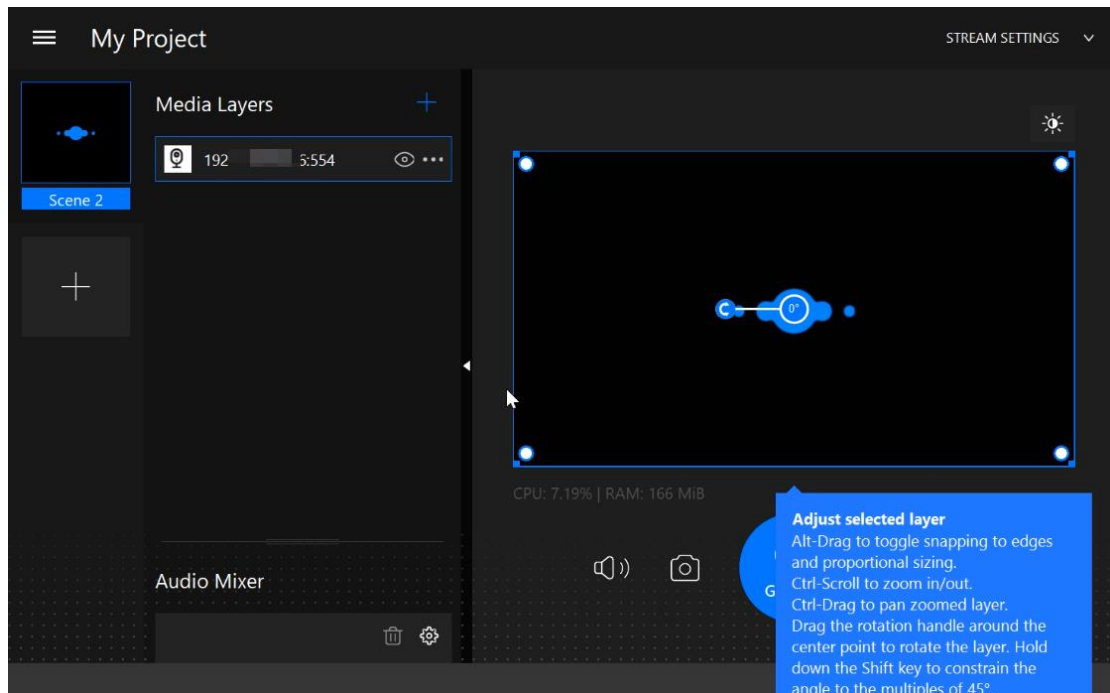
My Project

STREAM SETTINGS

Media Layers

192 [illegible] 5:554

Scene 2

0°

CPU: 7.19% | RAM: 166 MiB

Audio Mixer

G

Adjust selected layer
Alt-Drag to toggle snapping to edges and proportional sizing.
Ctrl-Scroll to zoom in/out.
Ctrl-Drag to pan zoomed layer.
Drag the rotation handle around the center point to rotate the layer. Hold down the Shift key to constrain the angle to the multiples of 45°